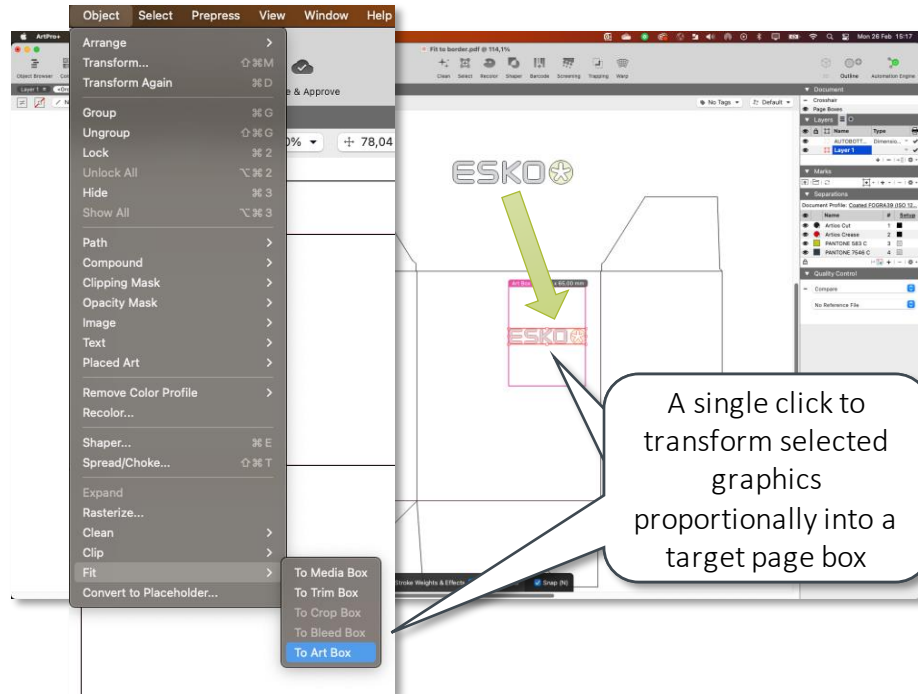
Object Select Prepress View Window Help

ArtPro+

Fit to border.pdf @ 114,1%

Mon 26 Feb 15:24

Arrange
Transform... ⇧⌘M
Transform Again ⌘D
Group ⌘G
Ungroup ⇧⌘G
Lock ⌘2
Unlock All ⌥⌘2
Hide ⌘3
Show All ⌥⌘3
Path
Compound
Clipping Mask
Opacity Mask
Image
Text
Placed Art
Remove Color Profile
Recolor...
Shaper... ⌘E
Spread/Choke... ⇧⌘T
Expand
Rasterize...
Clean
Clip
Fit
Convert to Placeholder...

To Media Box
To Trim Box
To Crop Box
To Bleed Box
To Art Box

& Approve

0% 78,04

Clean Select Recolor Shaper Barcode Screening Trapping Warp

Outline Automation Engine

Object Browser

Layer 1

No Tags Default

Document
Crosshair
Page Boxes
Layers
Name Type
AUTOBOTT... Dimensio...
Layer 1
Marks
Separations
Document Profile: Coated FOGRA39 (ISO 12...
Name # Setup
Artios Cut 1
Artios Crease 2
PANTONE 583 C 3
PANTONE 7546 C 4
Quality Control
Compare
No Reference File

ESKO

Art Box 66,20 mm

ESKO

Stroke Weights & Effects Snap (N)

A single click to transform selected graphics proportionally into a target page box